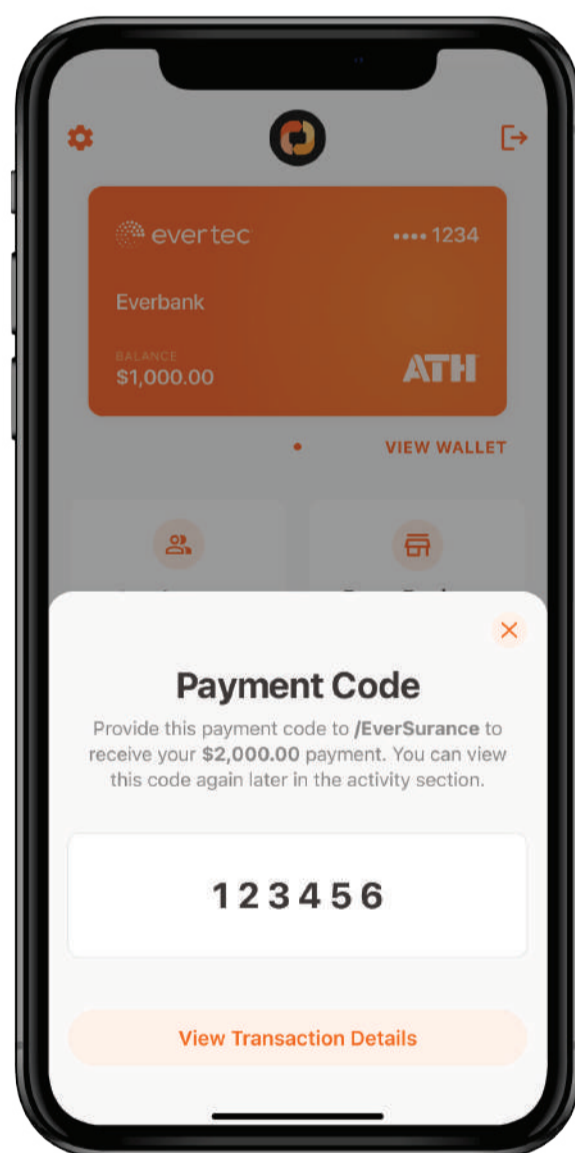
evertec
•••• 1234
Everbank
BALANCE
$1,000.00
ATH
VIEW WALLET

Payment Code

Provide this payment code to /EverSurance to receive your $2,000.00 payment. You can view this code again later in the activity section.

123456

View Transaction Details